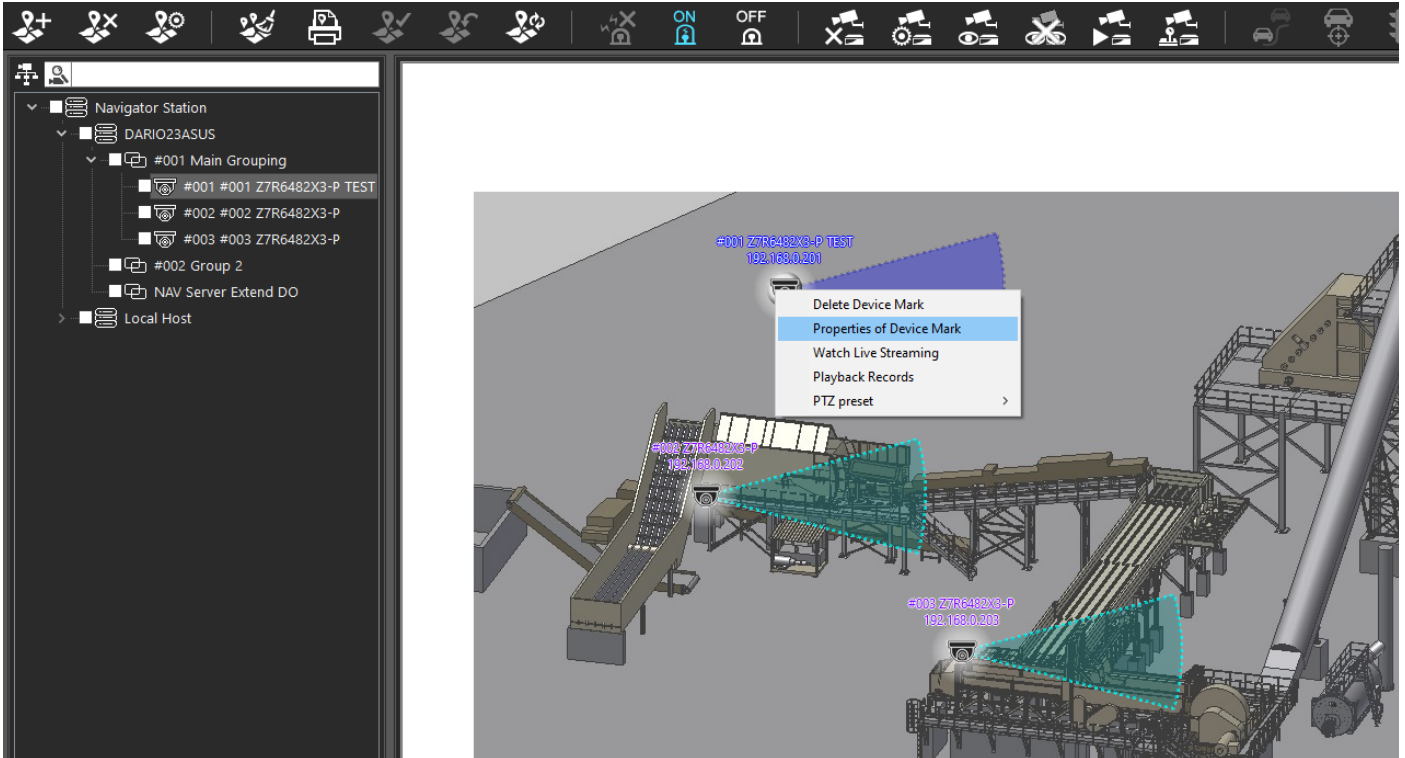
ON OFF

Navigator Station
DARIO23ASUS
#001 Main Grouping
#001 #001 Z7R6482X3-P TEST
#002 #002 Z7R6482X3-P
#003 #003 Z7R6482X3-P
#002 Group 2
NAV Server Extend DO
Local Host

#001 Z7R6482X3-P TEST
192.168.0.201

Delete Device Mark
Properties of Device Mark
Watch Live Streaming
Playback Records
PTZ preset

#002 Z7R6482X3-P
192.168.0.202

#003 Z7R6482X3-P
192.168.0.203